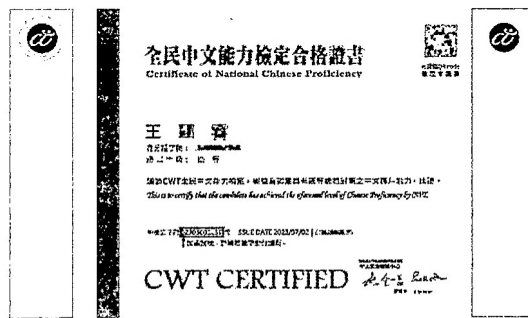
全民中文能力檢定合格證書
Certificate of National Chinese Proficiency

王 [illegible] 齊
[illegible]
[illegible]

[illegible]
This is to certify that the candidate has achieved the aforesaid level of Chinese Proficiency by CWT.

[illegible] ISSUE DATE 2022/07/02 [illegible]
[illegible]

CWT CERTIFIED